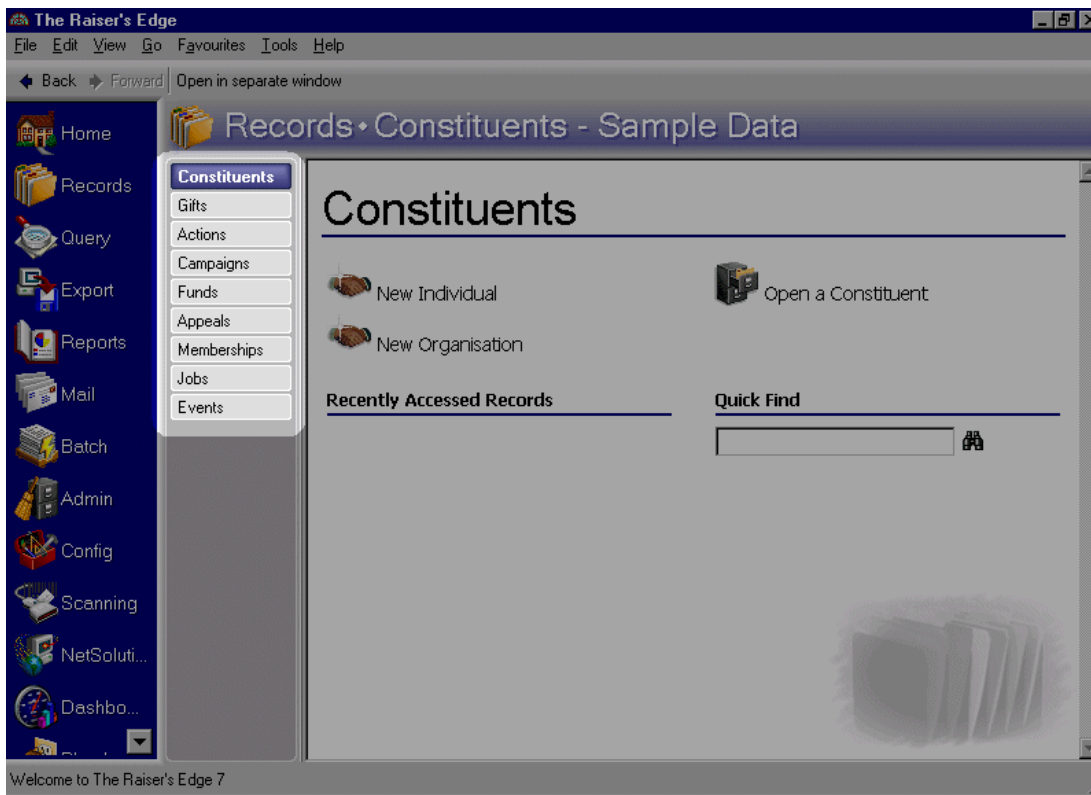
The Raiser's Edge
File Edit View Go Favourites Tools Help
Back Forward Open in separate window

Home
Records
Query
Export
Reports
Mail
Batch
Admin
Config
Scanning
NetSoluti...
Dashbo...
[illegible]

Records • Constituents - Sample Data

Constituents
Gifts
Actions
Campaigns
Funds
Appeals
Memberships
Jobs
Events

Constituents

New Individual
New Organisation
Open a Constituent

Recently Accessed Records

Quick Find

Welcome to The Raiser's Edge 7